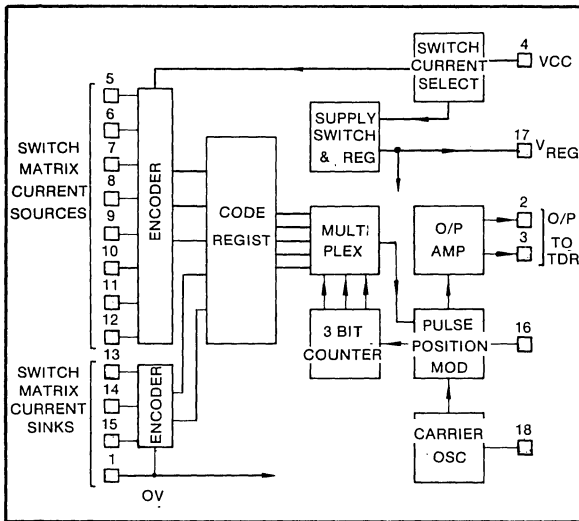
SWITCH CURRENT SELECT

4

VCC

5

6

7

8

9

10

11

12

SWITCH MATRIX CURRENT SOURCES

ENCODER

CODE REGIST

SUPPLY SWITCH & REG

17

$V_{REG}$

MULTI PLEX

O/P AMP

2

3

O/P TO TDR

3 BIT COUNTER

PULSE POSITION MOD

16

13

14

15

1

SWITCH MATRIX CURRENT SINKS

ENCODER

CARRIER OSC

18

OV